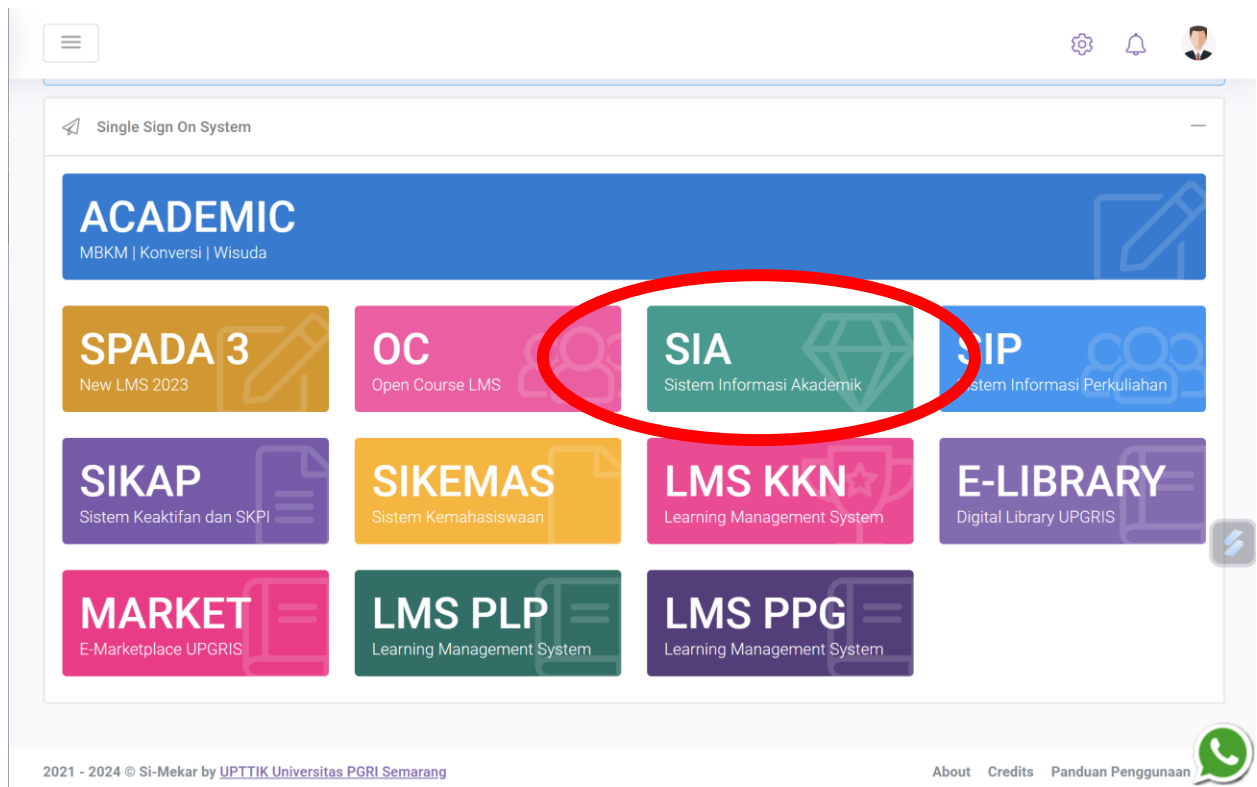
Single Sign On System

ACADEMIC
MBKM | Konversi | Wisuda

SPADA 3
New LMS 2023

OC
Open Course LMS

SIA
Sistem Informasi Akademik

SIP
Sistem Informasi Perkuliahan

SIKAP
Sistem Keaktifan dan SKPI

SIKEMAS
Sistem Kemahasiswaan

LMS KKN
Learning Management System

E-LIBRARY
Digital Library UPGRIS

MARKET
E-Marketplace UPGRIS

LMS PLP
Learning Management System

LMS PPG
Learning Management System

2021 - 2024 © Si-Mekar by UPTTIK Universitas PGRI Semarang

About Credits Panduan Penggunaan